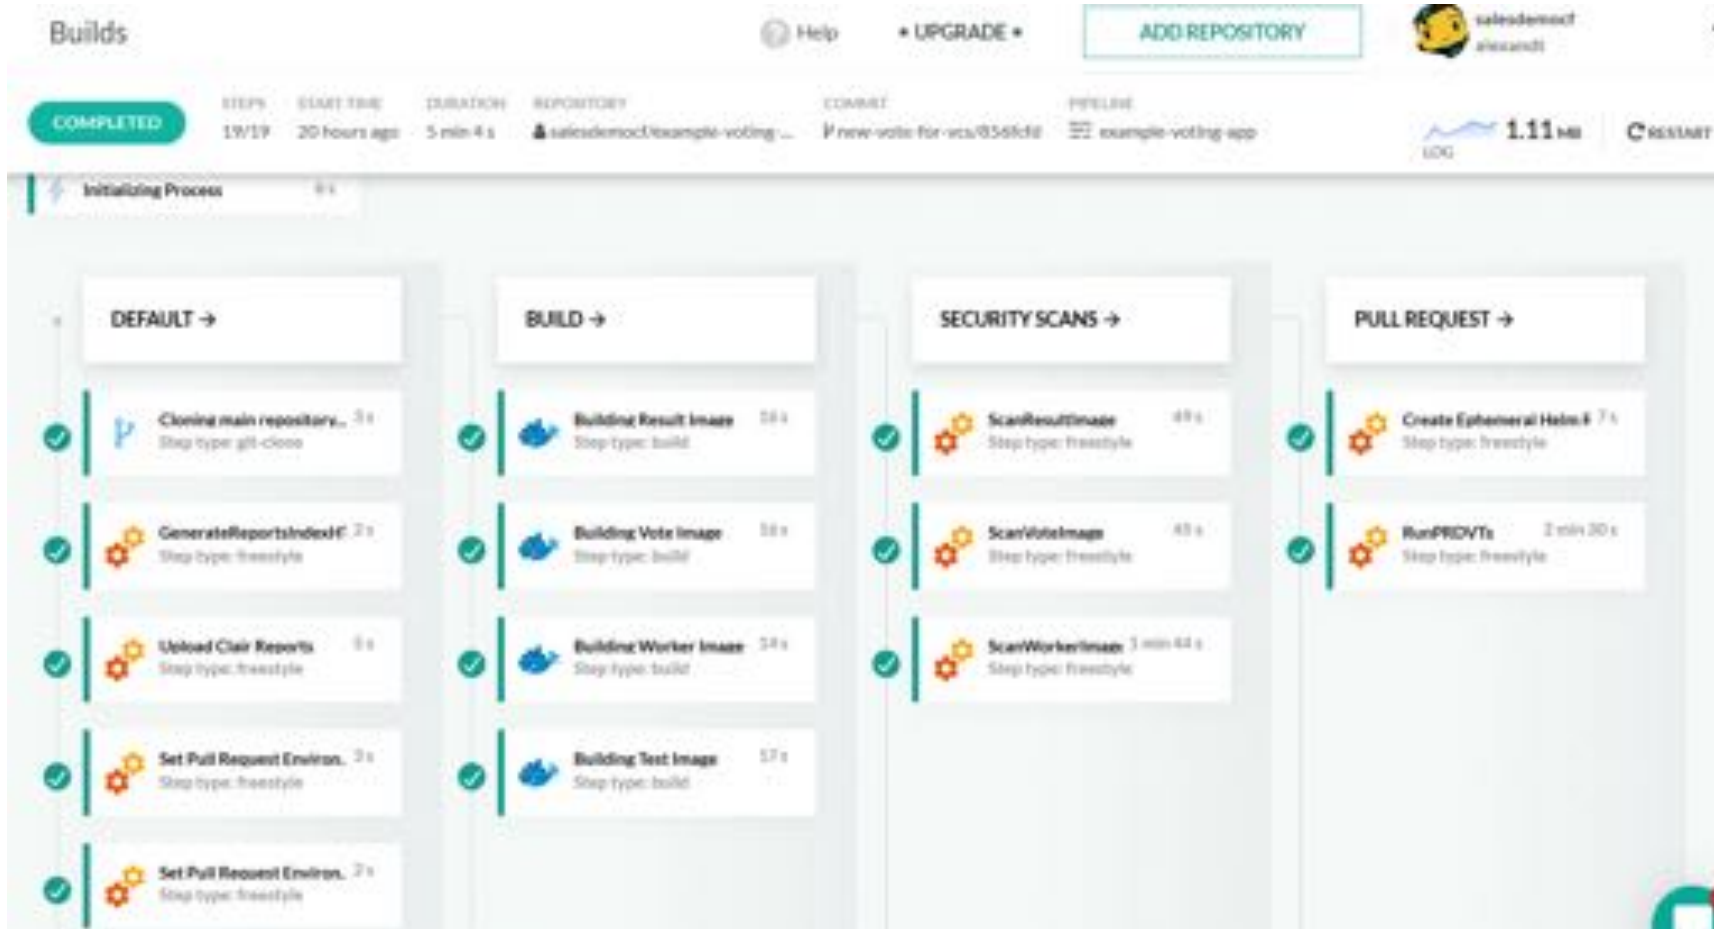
Builds

Help

• UPGRADE •

ADD REPOSITORY

salesdemocf
alexandt

COMPLETED

STEPS
19/19

START TIME
20 hours ago

DURATION
5 min 4 s

REPOSITORY
salesdemocf/example-voting-...

COMMIT
new-vote-for-vcs/8368cfd

PIPELINE
example-voting-app

1.11 MB
LOG

RESTART

Initializing Process 6 s

DEFAULT →

Cloning main repository... 3 s
Step type: git-clone

GenerateReportsIndexH 2 s
Step type: freestyle

Upload Clair Reports 5 s
Step type: freestyle

Set Pull Request Environ... 3 s
Step type: freestyle

Set Pull Request Environ... 2 s
Step type: freestyle

BUILD →

Building Result Image 16 s
Step type: build

Building Vote Image 16 s
Step type: build

Building Worker Image 14 s
Step type: build

Building Test Image 17 s
Step type: build

SECURITY SCANS →

ScanResultImage 49 s
Step type: freestyle

ScanVoteImage 45 s
Step type: freestyle

ScanWorkerImage 1 min 44 s
Step type: freestyle

PULL REQUEST →

Create Ephemeral Helm # 7 s
Step type: freestyle

RunPRDVTs 2 min 30 s
Step type: freestyle